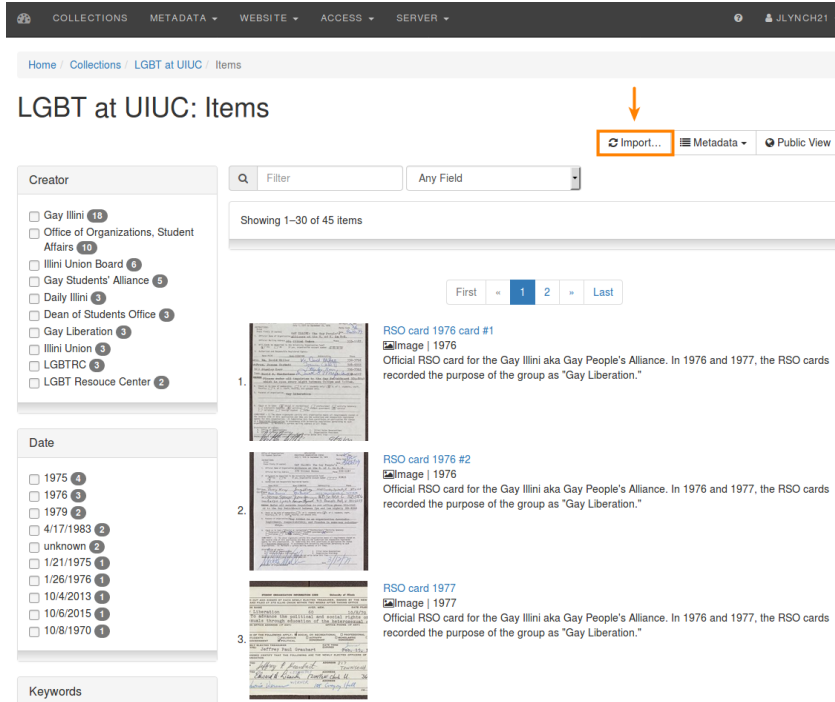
COLLECTIONS METADATA ▾ WEBSITE ▾ ACCESS ▾ SERVER ▾ JLYNCH21

Home / Collections / LGBT at UIUC / Items

# LGBT at UIUC: Items

Import... Metadata ▾ Public View

Creator

Gay Illini 18
Office of Organizations, Student Affairs 10
Illini Union Board 6
Gay Students' Alliance 5
Daily Illini 3
Dean of Students Office 3
Gay Liberation 3
Illini Union 3
LGBTRC 3
LGBT Resouce Center 2

Date

1975 4
1976 3
1979 2
4/17/1983 2
unknown 2
1/21/1975 1
1/26/1976 1
10/4/2013 1
10/6/2015 1
10/8/1970 1

Keywords

Filter Any Field

Showing 1–30 of 45 items

First « 1 2 » Last

1. RSO card 1976 card #1
Image | 1976
Official RSO card for the Gay Illini aka Gay People's Alliance. In 1976 and 1977, the RSO cards recorded the purpose of the group as "Gay Liberation."

2. RSO card 1976 #2
Image | 1976
Official RSO card for the Gay Illini aka Gay People's Alliance. In 1976 and 1977, the RSO cards recorded the purpose of the group as "Gay Liberation."

3. RSO card 1977
Image | 1977
Official RSO card for the Gay Illini aka Gay People's Alliance. In 1976 and 1977, the RSO cards recorded the purpose of the group as "Gay Liberation."